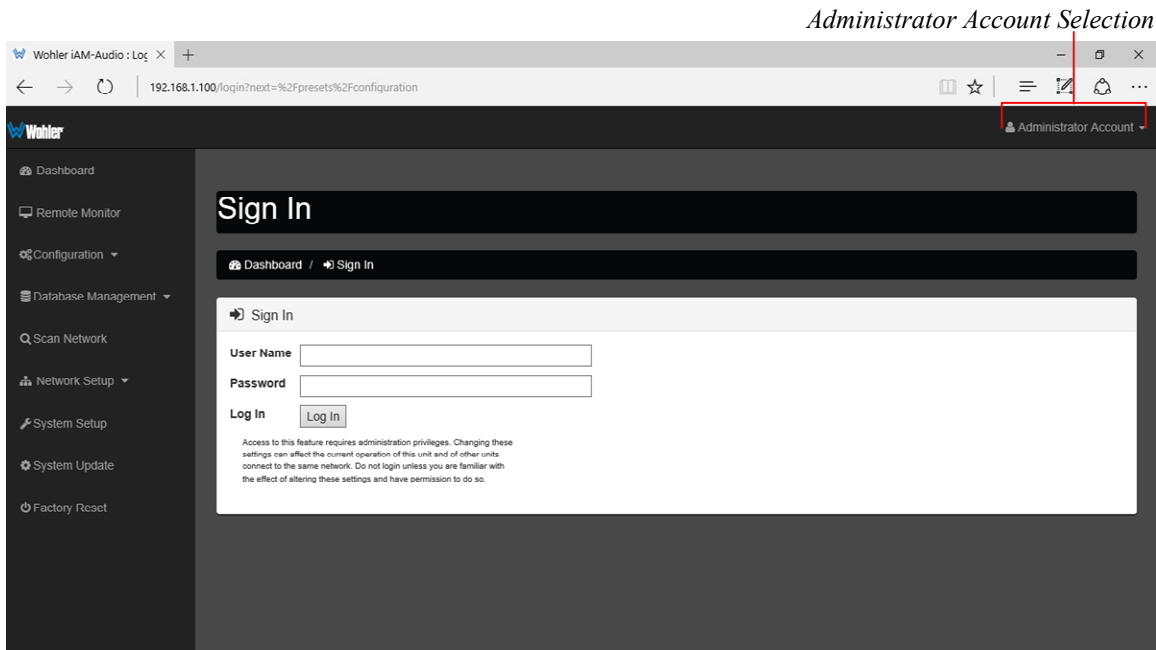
Administrator Account Selection

Wohler iAM-Audio : Log

192.168.1.100/login?next=%2Fpresets%2Fconfiguration

Wohler

Administrator Account

Dashboard

Remote Monitor

Configuration

Database Management

Scan Network

Network Setup

System Setup

System Update

Factory Reset

Sign In

Dashboard / Sign In

Sign In

User Name

Password

Log In

Log In

Access to this feature requires administration privileges. Changing these settings can affect the current operation of this unit and of other units connect to the same network. Do not login unless you are familiar with the effect of altering these settings and have permission to do so.